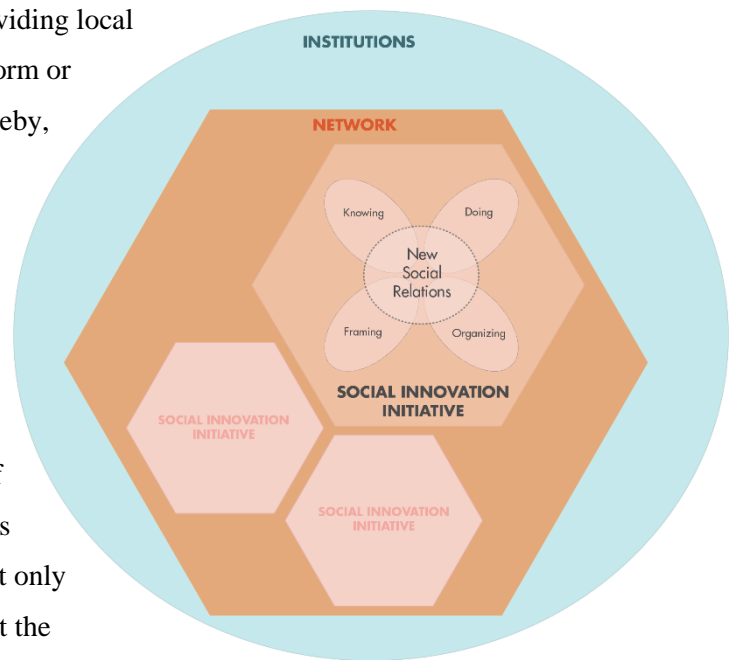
viding local
orm or
eby,

f
s
t only
t the

INSTITUTIONS

NETWORK

Knowing

Doing

New Social Relations

Framing

Organizing

SOCIAL INNOVATION INITIATIVE

SOCIAL INNOVATION INITIATIVE

SOCIAL INNOVATION INITIATIVE